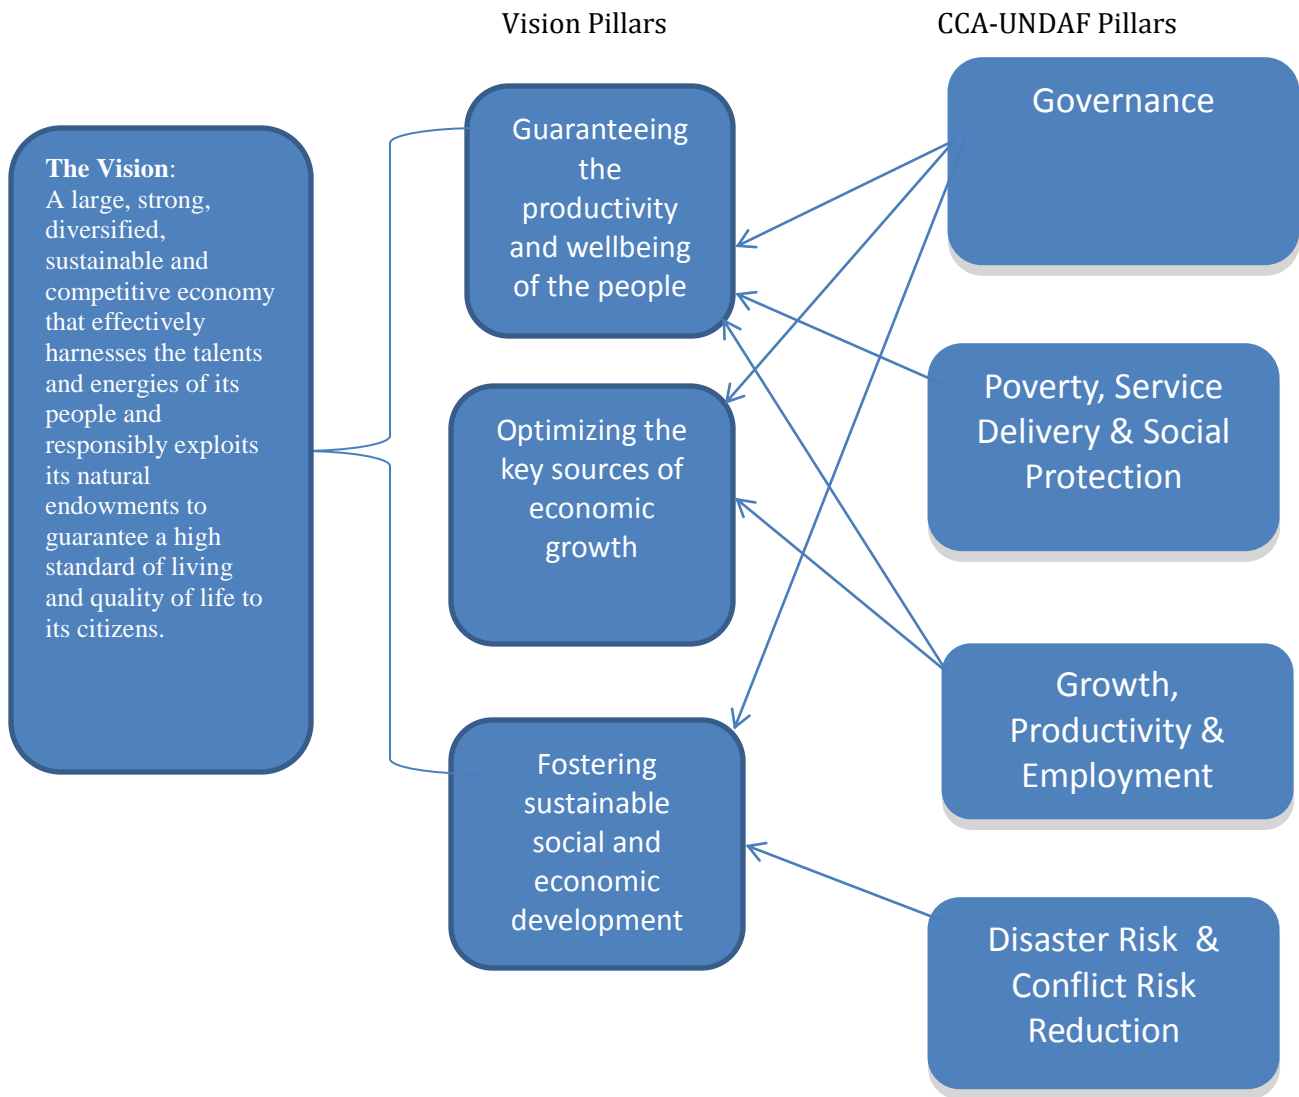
Vision Pillars

CCA-UNDAF Pillars

**The Vision**: A large, strong, diversified, sustainable and competitive economy that effectively harnesses the talents and energies of its people and responsibly exploits its natural endowments to guarantee a high standard of living and quality of life to its citizens.

Guaranteeing the productivity and wellbeing of the people

Optimizing the key sources of economic growth

Fostering sustainable social and economic development

Governance

Poverty, Service Delivery & Social Protection

Growth, Productivity & Employment

Disaster Risk & Conflict Risk Reduction